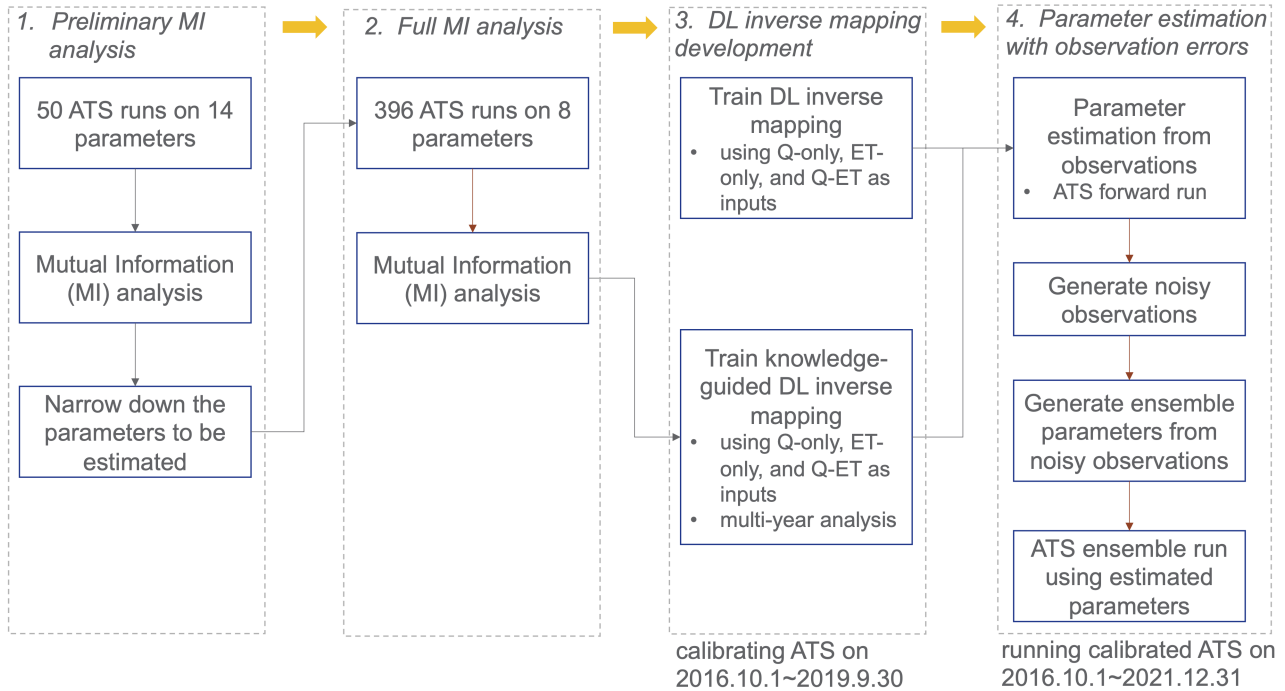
1. Preliminary MI analysis

50 ATS runs on 14 parameters

Mutual Information (MI) analysis

Narrow down the parameters to be estimated

2. Full MI analysis

396 ATS runs on 8 parameters

Mutual Information (MI) analysis

3. DL inverse mapping development

Train DL inverse mapping
• using Q-only, ET-only, and Q-ET as inputs

Train knowledge-guided DL inverse mapping
• using Q-only, ET-only, and Q-ET as inputs
• multi-year analysis

calibrating ATS on 2016.10.1~2019.9.30

4. Parameter estimation with observation errors

Parameter estimation from observations
• ATS forward run

Generate noisy observations

Generate ensemble parameters from noisy observations

ATS ensemble run using estimated parameters

running calibrated ATS on 2016.10.1~2021.12.31